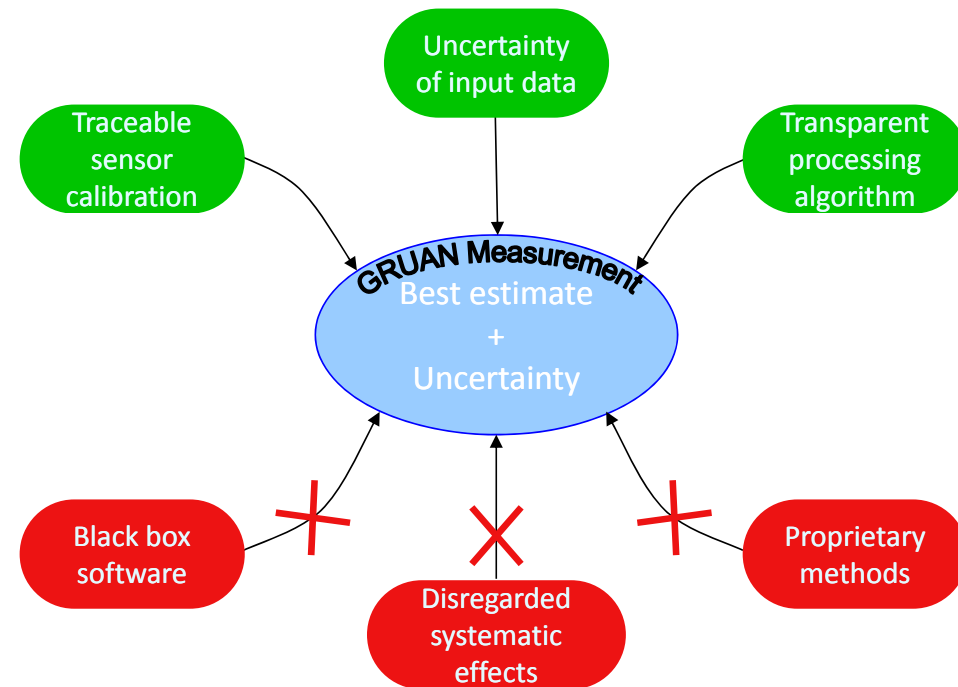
Uncertainty of input data

Traceable sensor calibration

Transparent processing algorithm

GRUAN Measurement

Best estimate
+
Uncertainty

Black box software

Disregarded systematic effects

Proprietary methods